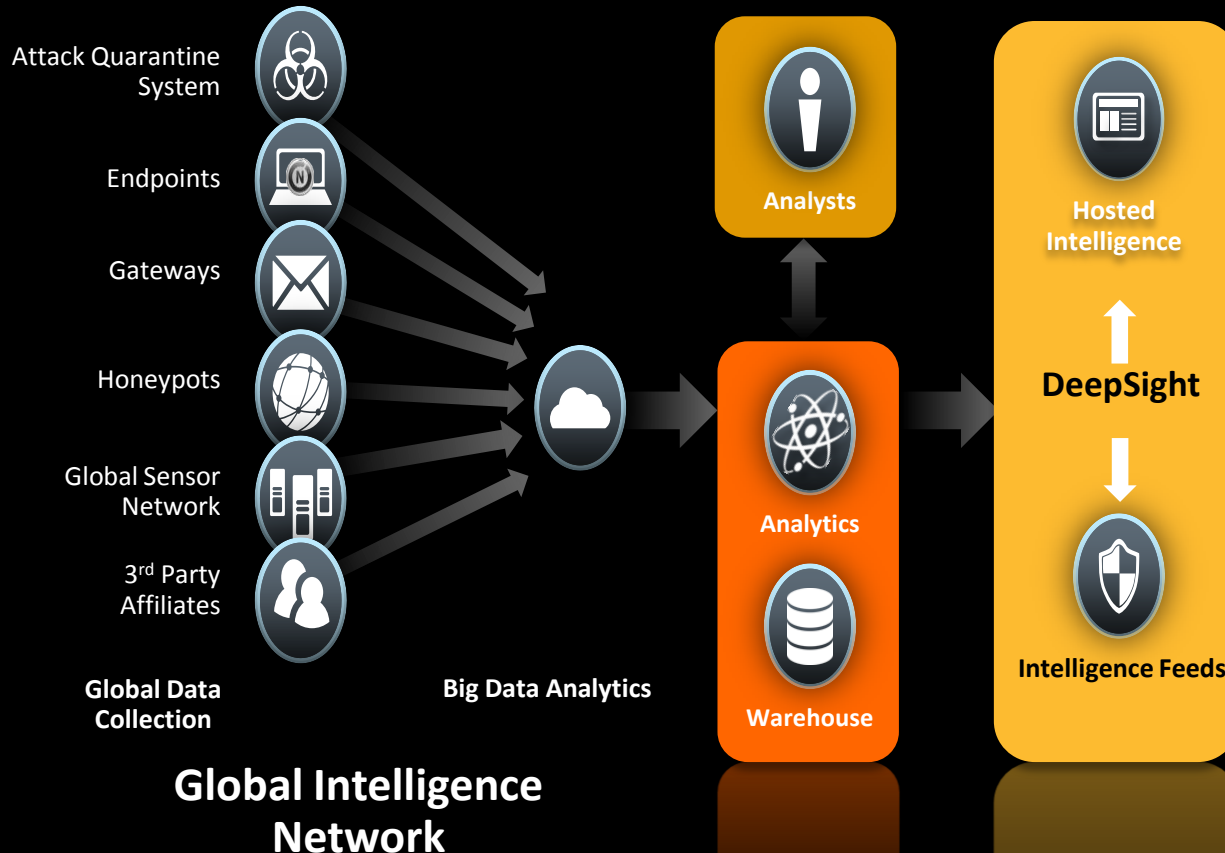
Attack Quarantine System

Endpoints

Gateways

Honeypots

Global Sensor Network

3rd Party Affiliates

Global Data Collection

Big Data Analytics

Analysts

Analytics

Warehouse

Hosted Intelligence

DeepSight

Intelligence Feeds

Global Intelligence Network